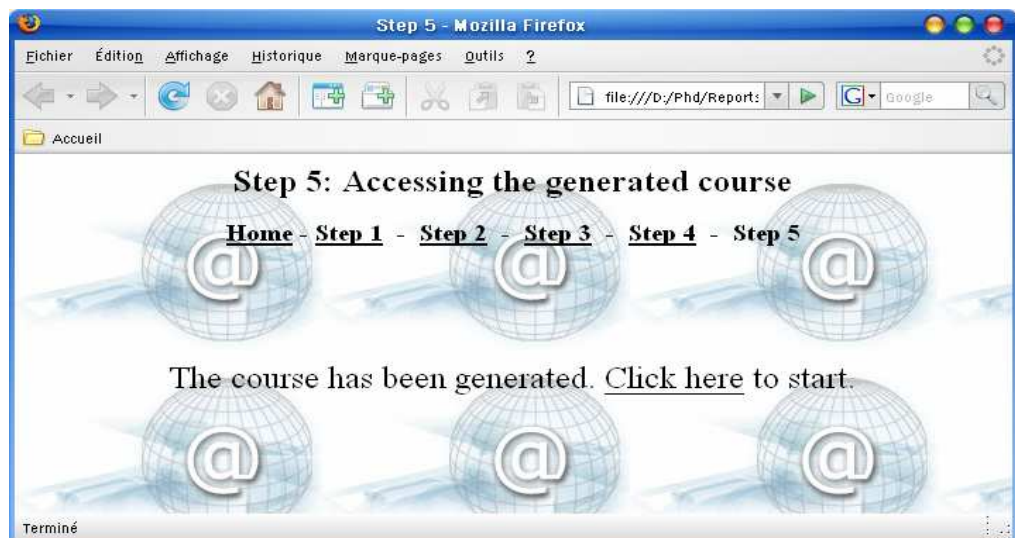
Step 5 - Mozilla Firefox

Fichier Édition Affichage Historique Marque-pages Outils ?

file:///D:/Phd/Reports

Google

Accueil

Step 5: Accessing the generated course

Home - Step 1 - Step 2 - Step 3 - Step 4 - Step 5

The course has been generated. Click here to start.

Terminé